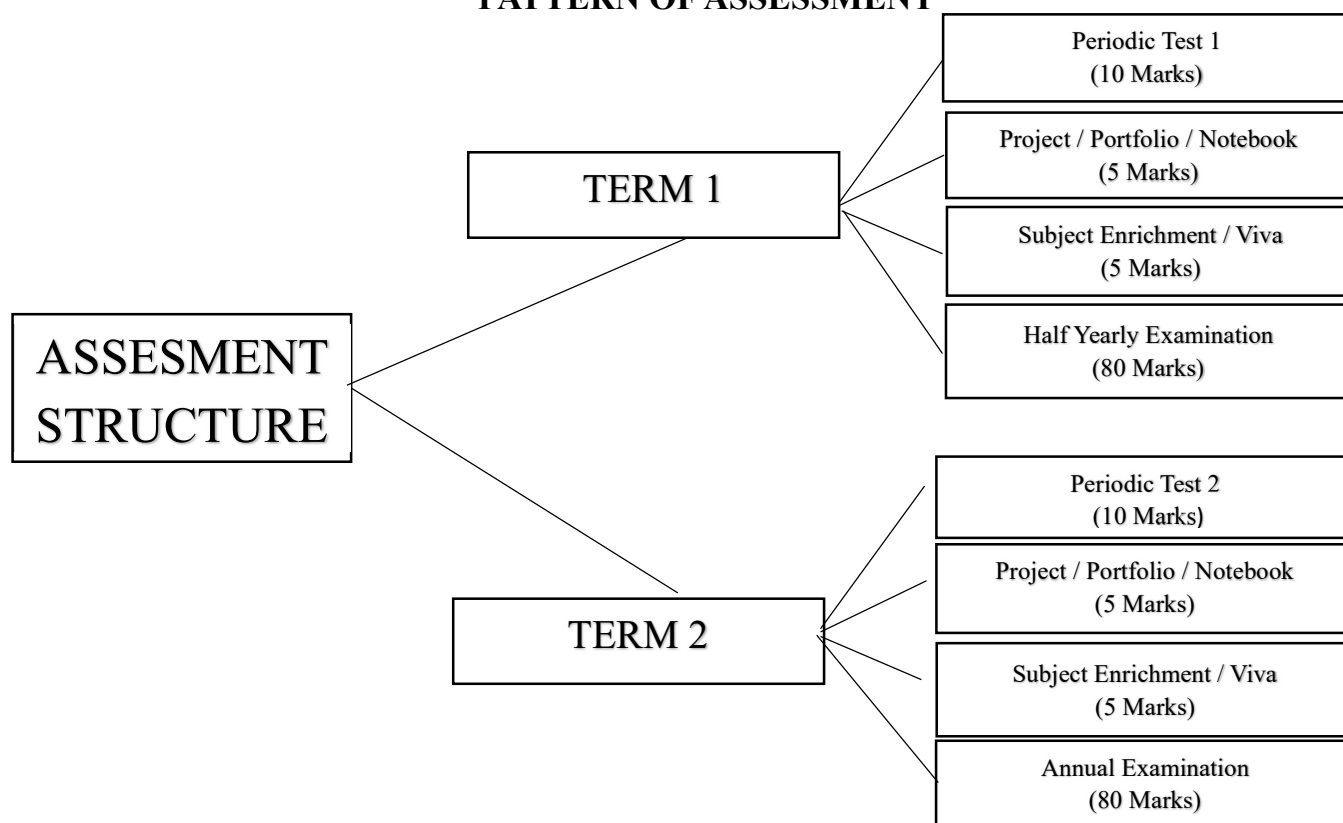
PATTERN OF ASSESSMENT

ASSESMENT STRUCTURE

TERM 1

Periodic Test 1
(10 Marks)

Project / Portfolio / Notebook
(5 Marks)

Subject Enrichment / Viva
(5 Marks)

Half Yearly Examination
(80 Marks)

TERM 2

Periodic Test 2
(10 Marks)

Project / Portfolio / Notebook
(5 Marks)

Subject Enrichment / Viva
(5 Marks)

Annual Examination
(80 Marks)